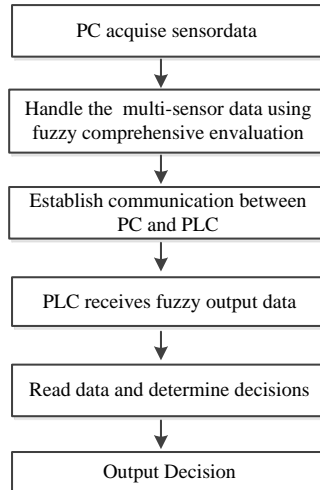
PC acquise sensordata

Handle the multi-sensor data using fuzzy comprehensive envaluation

Establish communication between PC and PLC

PLC receives fuzzy output data

Read data and determine decisions

Output Decision